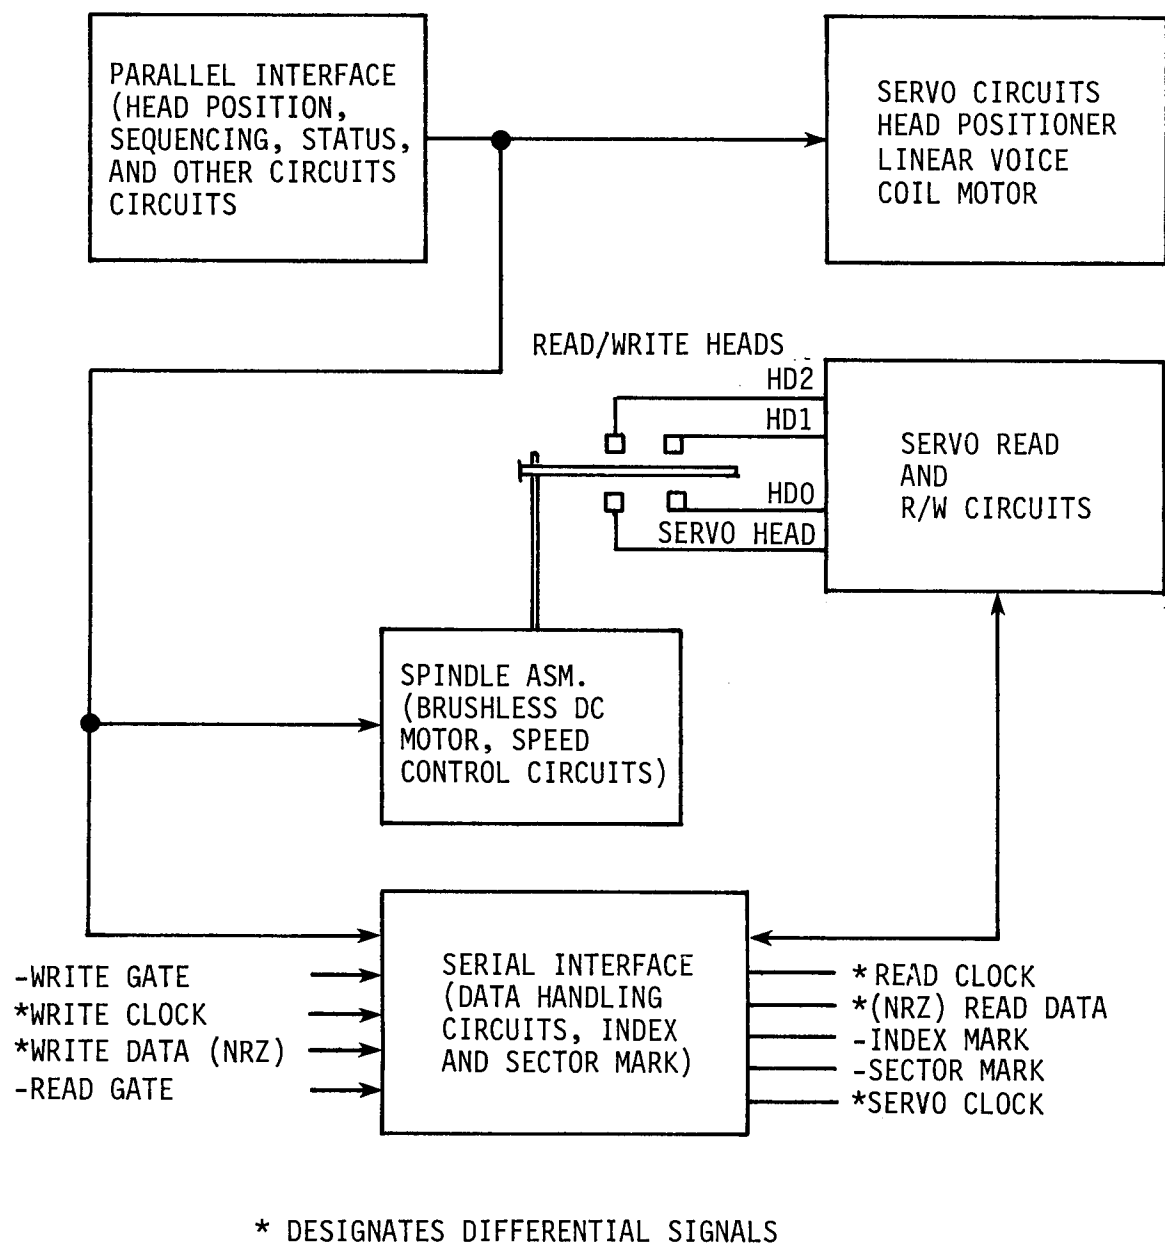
PARALLEL INTERFACE (HEAD POSITION, SEQUENCING, STATUS, AND OTHER CIRCUITS CIRCUITS

SERVO CIRCUITS HEAD POSITIONER LINEAR VOICE COIL MOTOR

READ/WRITE HEADS

HD2

HD1

HD0

SERVO HEAD

SERVO READ AND R/W CIRCUITS

SPINDLE ASM. (BRUSHLESS DC MOTOR, SPEED CONTROL CIRCUITS)

-WRITE GATE
*WRITE CLOCK
*WRITE DATA (NRZ)
-READ GATE

SERIAL INTERFACE (DATA HANDLING CIRCUITS, INDEX AND SECTOR MARK)

*READ CLOCK
*(NRZ) READ DATA
-INDEX MARK
-SECTOR MARK
*SERVO CLOCK

* DESIGNATES DIFFERENTIAL SIGNALS